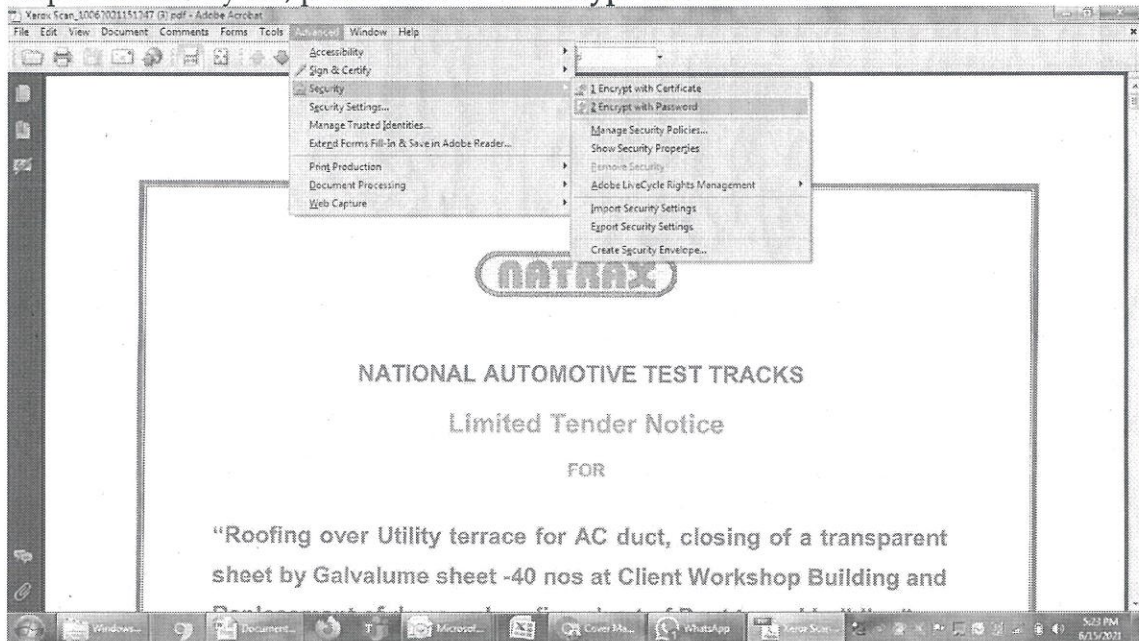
Xerox Scan_10067021151347 (3).pdf - Adobe Acrobat

File Edit View Document Comments Forms Tools Advanced Window Help

Accessibility
Sign & Certify
Security
Security Settings...
Manage Trusted Identities...
Extend Forms Fill-In & Save in Adobe Reader...
Print Production
Document Processing
Web Capture

1 Encrypt with Certificate
2 Encrypt with Password
Manage Security Policies...
Show Security Properties
Remove Security
Adobe LiveCycle Rights Management
Import Security Settings
Export Security Settings
Create Security Envelope...

NATRAX

NATIONAL AUTOMOTIVE TEST TRACKS

Limited Tender Notice

FOR

"Roofing over Utility terrace for AC duct, closing of a transparent sheet by Galvalume sheet -40 nos at Client Workshop Building and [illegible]

Windows... Document... Microsof... Cover Ma... WhatsApp Xerox Scan... 5:23 PM 6/15/2021